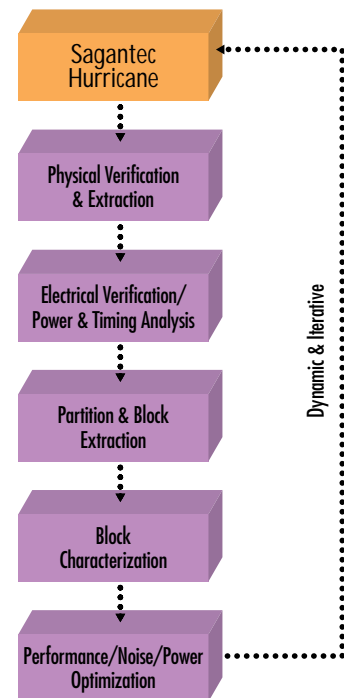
Sagantec Hurricane

Physical Verification & Extraction

Electrical Verification/ Power & Timing Analysis

Partition & Block Extraction

Block Characterization

Performance/Noise/Power Optimization

Dynamic & Iterative